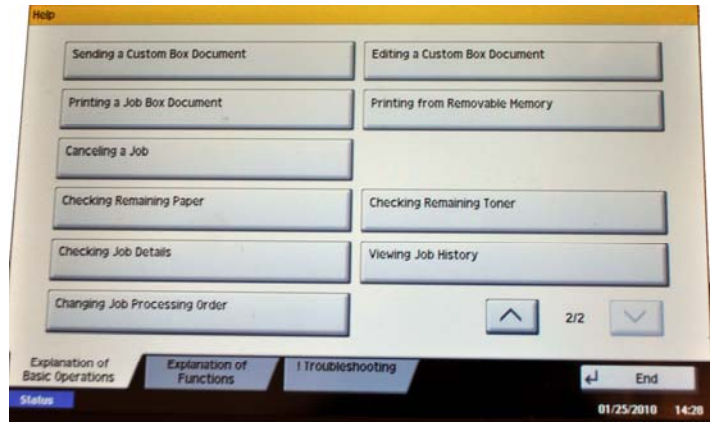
Help

Sending a Custom Box Document

Editing a Custom Box Document

Printing a Job Box Document

Printing from Removable Memory

Canceling a Job

Checking Remaining Paper

Checking Remaining Toner

Checking Job Details

Viewing Job History

Changing Job Processing Order

2/2

Explanation of Basic Operations

Explanation of Functions

! Troubleshooting

End

Status

01/25/2010 14:20